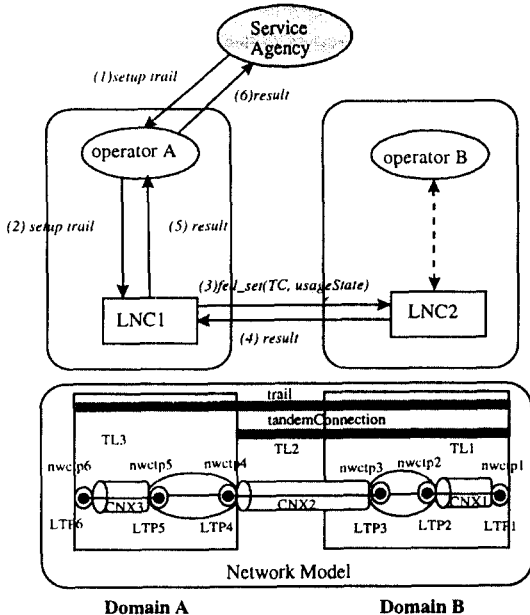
Service Agency

(1)setup trail

(6)result

operator A

operator B

(2) setup trail

(5) result

(3)fed_set(TC, usageState)

LNC1

LNC2

(4) result

trail

tandemConnection

TL3

TL2

TL1

nwctp6

nwctp5

nwctp4

nwctp3

nwctp2

nwctp1

CNX3

CNX2

CNX1

LTP6

LTP5

LTP4

LTP3

LTP2

LTP1

Network Model

Domain A

Domain B